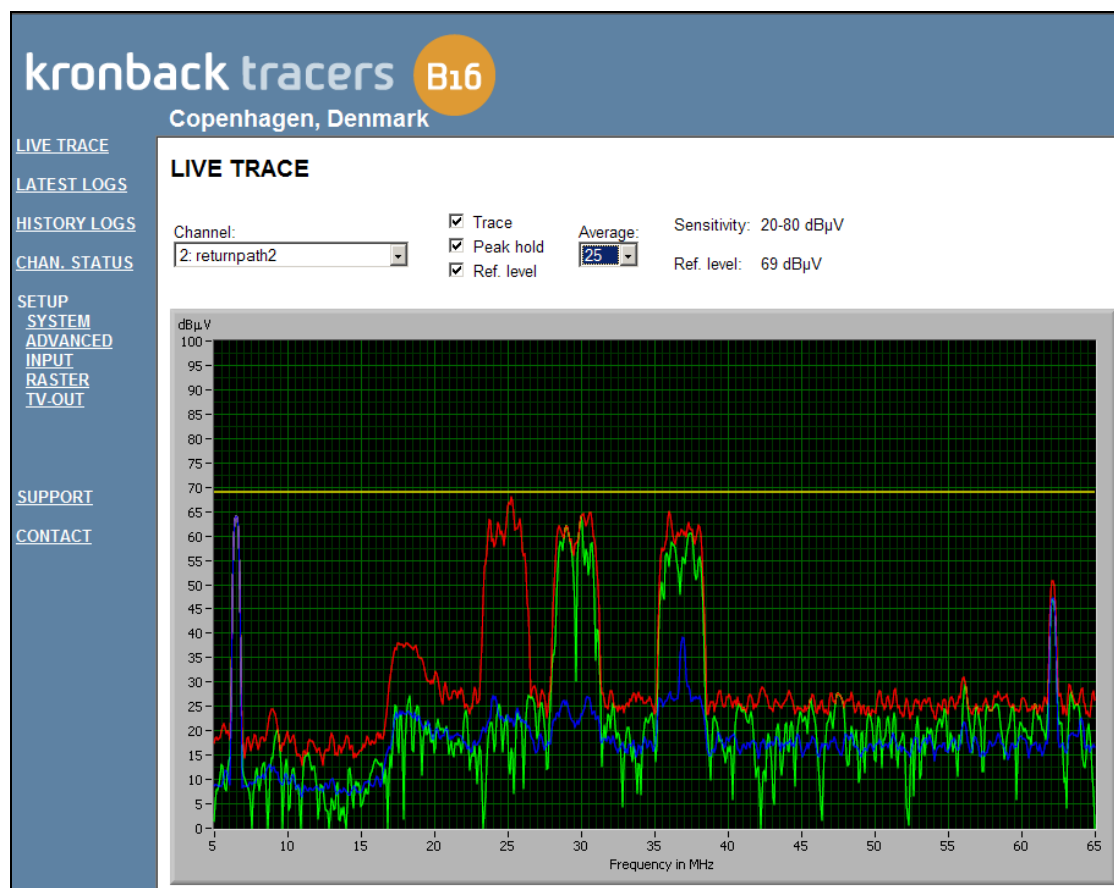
kronback tracers B16
Copenhagen, Denmark

LIVE TRACE
LATEST LOGS
HISTORY LOGS
CHAN. STATUS
SETUP
SYSTEM
ADVANCED
INPUT
RASTER
TV-OUT
SUPPORT
CONTACT

LIVE TRACE

Channel:
2: returnpath2

☑ Trace
☑ Peak hold
☑ Ref. level

Average:
25

Sensitivity: 20-80 dBµV
Ref. level: 69 dBµV

dBµV
100
95
90
85
80
75
70
65
60
55
50
45
40
35
30
25
20
15
10
5
0
5 10 15 20 25 30 35 40 45 50 55 60 65
Frequency in MHz